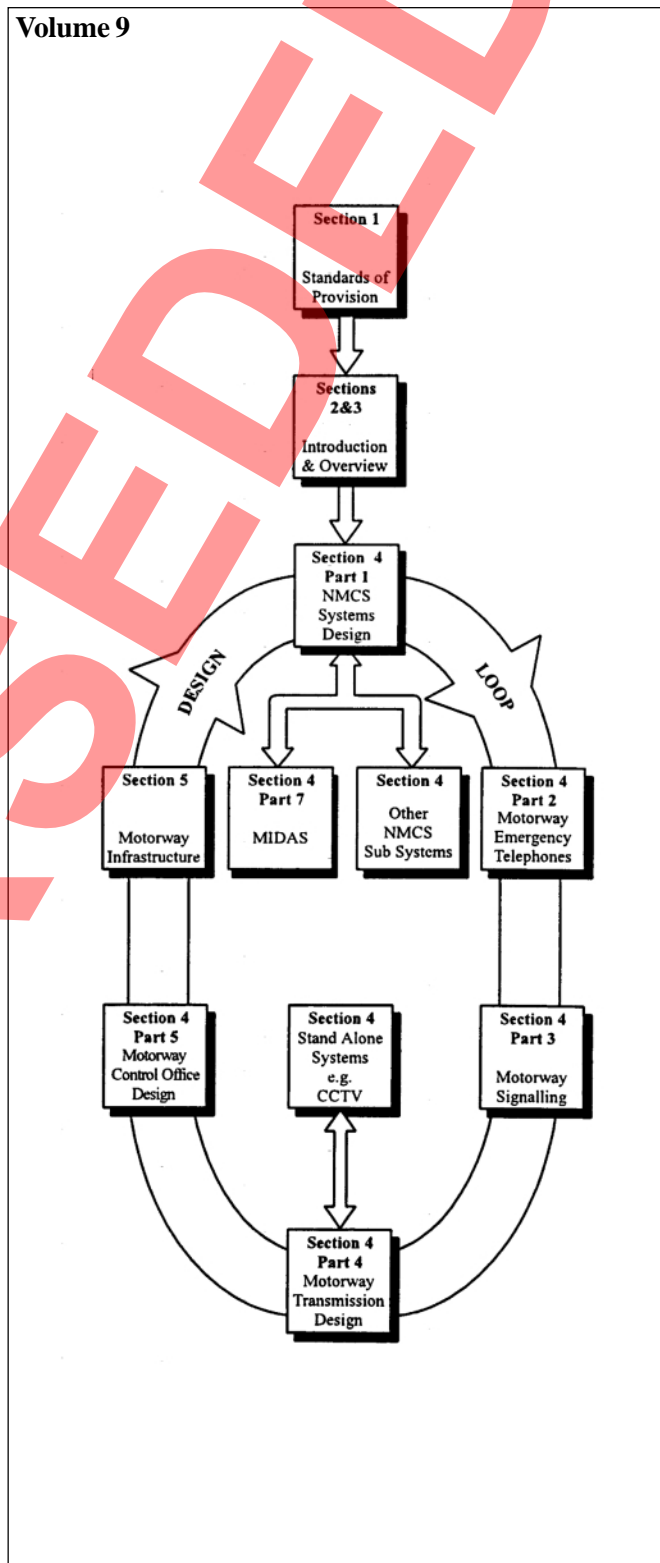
Volume 9

SEDED

Section 1

Standards of Provision

Sections 2&3

Introduction & Overview

Section 4
Part 1
NMCS Systems Design

DESIGN

LOOP

Section 5

Motorway Infrastructure

Section 4
Part 7

MIDAS

Section 4

Other NMCS Sub Systems

Section 4
Part 2
Motorway Emergency Telephones

Section 4
Part 5
Motorway Control Office Design

Section 4
Stand Alone Systems e.g. CCTV

Section 4
Part 3

Motorway Signalling

Section 4
Part 4
Motorway Transmission Design